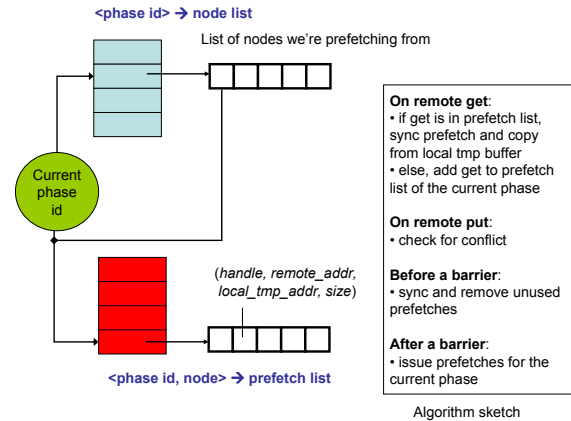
<phase id> → node list

List of nodes we're prefetching from

Current phase id

(handle, remote_addr, local_tmp_addr, size)

<phase id, node> → prefetch list

On remote get:
• if get is in prefetch list, sync prefetch and copy from local tmp buffer
• else, add get to prefetch list of the current phase

On remote put:
• check for conflict

Before a barrier:
• sync and remove unused prefetches

After a barrier:
• issue prefetches for the current phase

Algorithm sketch